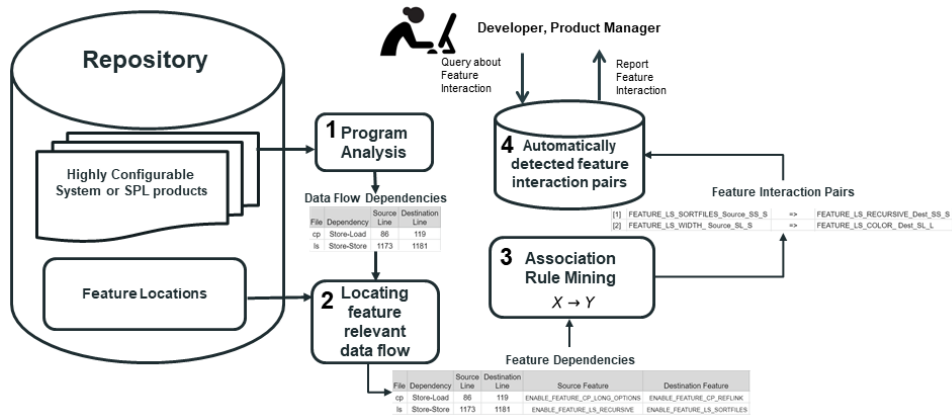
Developer, Product Manager

Query about Feature Interaction

Report Feature Interaction

Repository

Highly Configurable System or SPL products

Feature Locations

1 Program Analysis

Data Flow Dependencies

| File | Dependency | Source Line | Destination Line |
|---|---|---|---|
| cp | Store-Load | 86 | 119 |
| ls | Store-Store | 1173 | 1181 |

2 Locating feature relevant data flow

4 Automatically detected feature interaction pairs

Feature Interaction Pairs

[1] FEATURE_LS_SORTFILES_Source_SS_S => FEATURE_LS_RECURSIVE_Dest_SS_S
[2] FEATURE_LS_WIDTH_Source_SL_S => FEATURE_LS_COLOR_Dest_SL_L

3 Association Rule Mining

$X \rightarrow Y$

Feature Dependencies

| File | Dependency | Source Line | Destination Line | Source Feature | Destination Feature |
|---|---|---|---|---|---|
| cp | Store-Load | 86 | 119 | ENABLE_FEATURE_CP_LONG_OPTIONS | ENABLE_FEATURE_CP_REFLINK |
| ls | Store-Store | 1173 | 1181 | ENABLE_FEATURE_LS_RECURSIVE | ENABLE_FEATURE_LS_SORTFILES |